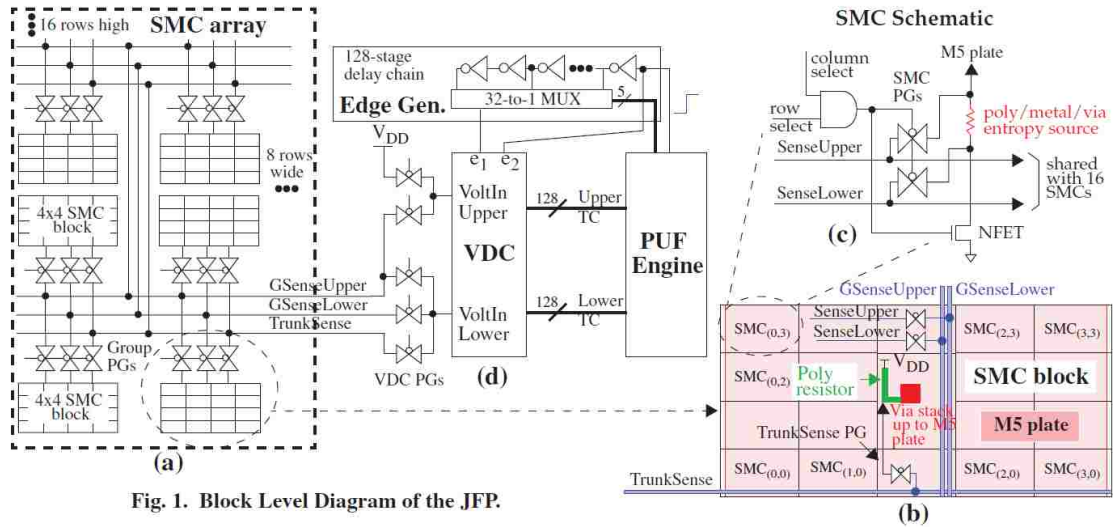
16 rows high SMC array

8 rows wide

4x4 SMC block

Group PGs

4x4 SMC block

(a)

Fig. 1. Block Level Diagram of the JFP.

128-stage delay chain

Edge Gen.

32-to-1 MUX

5

$V_{DD}$

$e_1$ $e_2$

VoltIn Upper

VDC

VoltIn Lower

128 Upper TC

128 Lower TC

PUF Engine

GSenseUpper

GSenseLower

TrunkSense

VDC PGs

(d)

SMC Schematic

column select

row select

SMC PGs

M5 plate

poly/metal/via entropy source

SenseUpper

SenseLower

shared with 16 SMCs

(c)

NFET

GSenseUpper GSenseLower

$SMC_{(0,3)}$

SenseUpper

SenseLower

$SMC_{(2,3)}$ $SMC_{(3,3)}$

$SMC_{(0,2)}$

Poly resistor

$V_{DD}$

SMC block

Via stack up to M5 plate

M5 plate

TrunkSense PG

TrunkSense

$SMC_{(0,0)}$ $SMC_{(1,0)}$ $SMC_{(2,0)}$ $SMC_{(3,0)}$

(b)